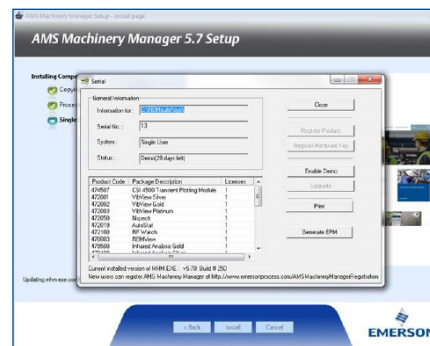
AMS Machinery Manager Setup - Install page

AMS Machinery Manager 5.7 Setup

Installing Comp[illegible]

Copy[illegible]

Proce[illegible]

Single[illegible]

Serial

General Information

Information for: C:\RBMware\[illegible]

Serial No.: 13

System: Single User

Status: Demo(28 days left)

Close

Register Product

Register Hardware Key

Enable Demo

Upgrade

Print

Generate EPM

| Product Code | Package Description | Licenses |
|---|---|---|
| 474507 | CSI 4500 Transient Plotting Module | 1 |
| 472001 | VibView Silver | 1 |
| 472002 | VibView Gold | 1 |
| 472003 | VibView Platinum | 1 |
| 479050 | Nspectr | 1 |
| 472019 | AutoStat | 1 |
| 472100 | RF Wizards | 1 |
| 470003 | RBMview | 1 |
| 479500 | Infrared Analysis Gold | 1 |
| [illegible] | Infrared Analysis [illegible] | 1 |

Current installed version of MHM.EXE : v5.70 Build # 250

New users can register AMS Machinery Manager at http://www.emersonprocess.com/AMSMachineryManagerRegistration

Updating mhm.exe con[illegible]

< Back Install Cancel

EMERSON